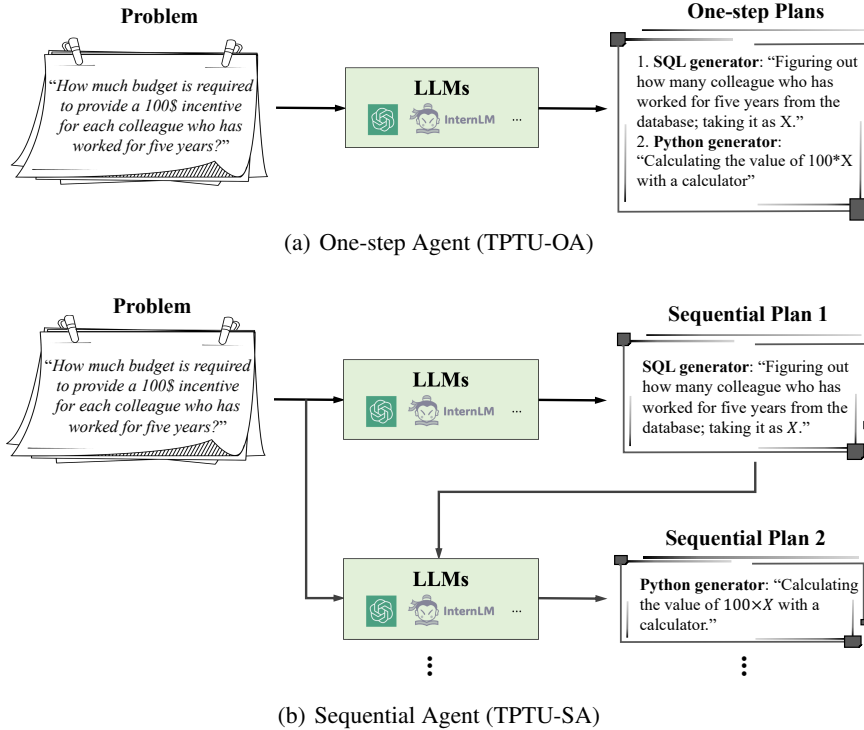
Problem

"How much budget is required to provide a 100$ incentive for each colleague who has worked for five years?"

LLMs

InternLM ...

One-step Plans

1. **SQL generator**: "Figuring out how many colleague who has worked for five years from the database; taking it as X."
2. **Python generator**: "Calculating the value of 100*X with a calculator"

(a) One-step Agent (TPTU-OA)

Problem

"How much budget is required to provide a 100$ incentive for each colleague who has worked for five years?"

LLMs

InternLM ...

Sequential Plan 1

**SQL generator**: "Figuring out how many colleague who has worked for five years from the database; taking it as $X$."

LLMs

InternLM ...

Sequential Plan 2

**Python generator**: "Calculating the value of $100\times X$ with a calculator."

⋮

⋮

(b) Sequential Agent (TPTU-SA)